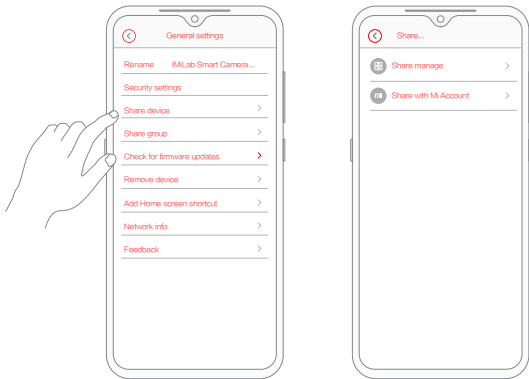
General settings

Rename IMiLab Smart Camera...

Security settings

Share device

Share group

Check for firmware updates

Remove device

Add Home screen shortcut

Network info

Feedback

Share...

Share manage

mi

Share with Mi Account